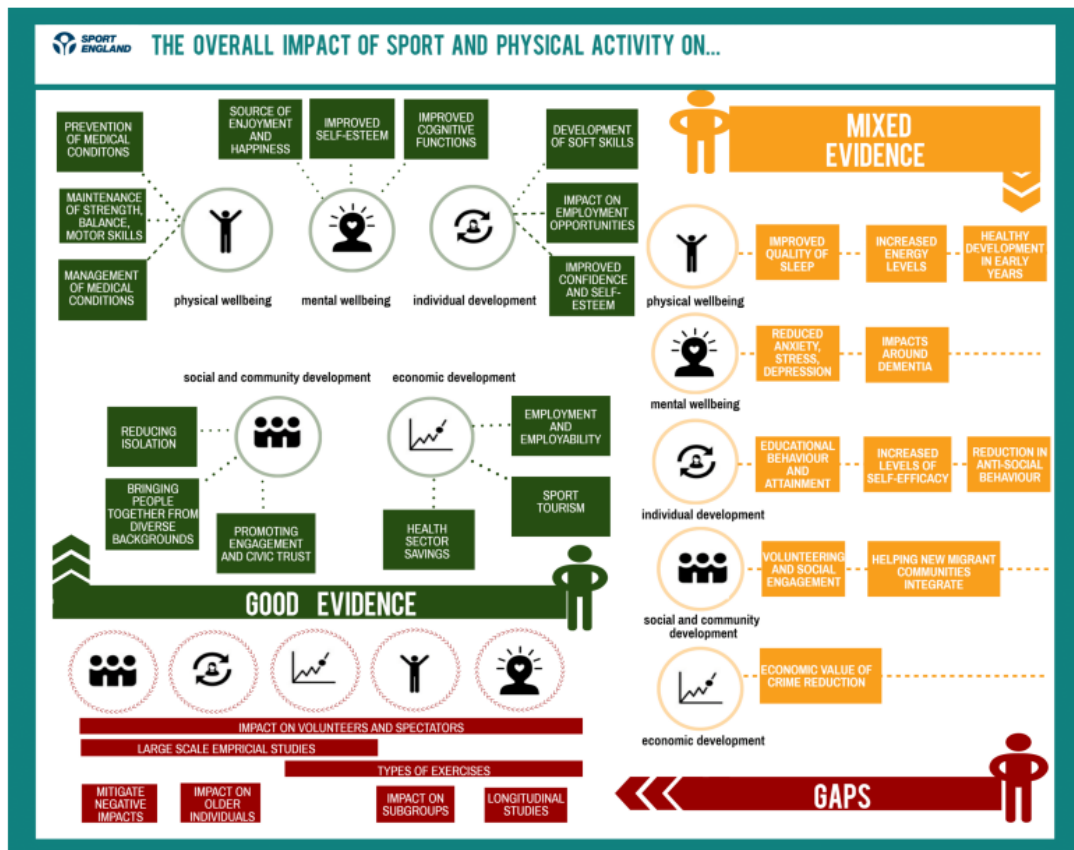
SPORT ENGLAND

THE OVERALL IMPACT OF SPORT AND PHYSICAL ACTIVITY ON...

PREVENTION OF MEDICAL CONDITONS

MAINTENANCE OF STRENGTH, BALANCE, MOTOR SKILLS

MANAGEMENT OF MEDICAL CONDITIONS

SOURCE OF ENJOYMENT AND HAPPINESS

IMPROVED SELF-ESTEEM

IMPROVED COGNITIVE FUNCTIONS

DEVELOPMENT OF SOFT SKILLS

IMPACT ON EMPLOYMENT OPPORTUNITIES

IMPROVED CONFIDENCE AND SELF-ESTEEM

physical wellbeing

mental wellbeing

individual development

social and community development

economic development

REDUCING ISOLATION

BRINGING PEOPLE TOGETHER FROM DIVERSE BACKGROUNDS

PROMOTING ENGAGEMENT AND CIVIC TRUST

EMPLOYMENT AND EMPLOYABILITY

SPORT TOURISM

HEALTH SECTOR SAVINGS

GOOD EVIDENCE

MIXED EVIDENCE

physical wellbeing

IMPROVED QUALITY OF SLEEP

INCREASED ENERGY LEVELS

HEALTHY DEVELOPMENT IN EARLY YEARS

mental wellbeing

REDUCED ANXIETY, STRESS, DEPRESSION

IMPACTS AROUND DEMENTIA

individual development

EDUCATIONAL BEHAVIOUR AND ATTAINMENT

INCREASED LEVELS OF SELF-EFFICACY

REDUCTION IN ANTI-SOCIAL BEHAVIOUR

social and community development

VOLUNTEERING AND SOCIAL ENGAGEMENT

HELPING NEW MIGRANT COMMUNITIES INTEGRATE

economic development

ECONOMIC VALUE OF CRIME REDUCTION

IMPACT ON VOLUNTEERS AND SPECTATORS

LARGE SCALE EMPRICIAL STUDIES

TYPES OF EXERCISES

MITIGATE NEGATIVE IMPACTS

IMPACT ON OLDER INDIVIDUALS

IMPACT ON SUBGROUPS

LONGITUDINAL STUDIES

GAPS